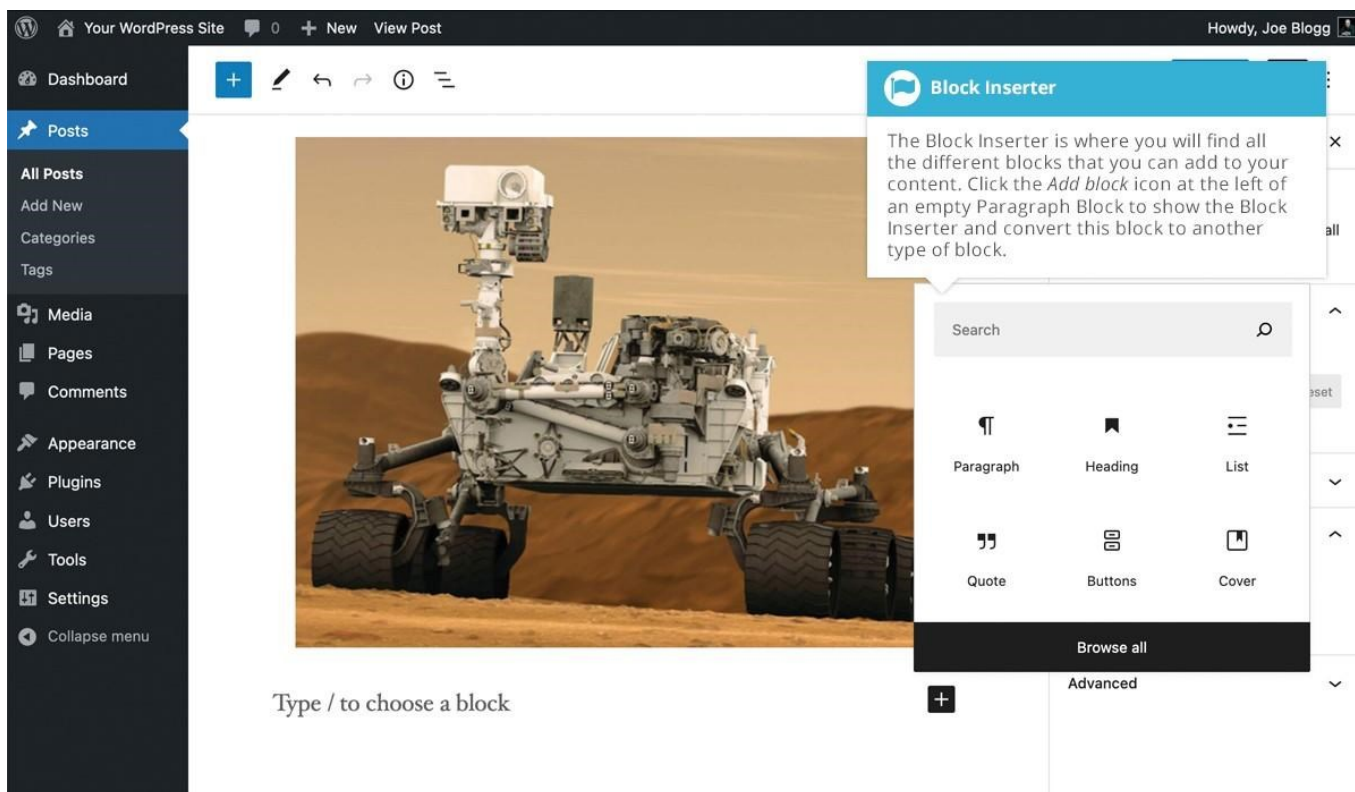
Your WordPress Site 0 + New View Post

Howdy, Joe Blogg

Dashboard

Posts

All Posts

Add New

Categories

Tags

Media

Pages

Comments

Appearance

Plugins

Users

Tools

Settings

Collapse menu

Block Inserter

The Block Inserter is where you will find all the different blocks that you can add to your content. Click the *Add block* icon at the left of an empty Paragraph Block to show the Block Inserter and convert this block to another type of block.

Search

Paragraph

Heading

List

Quote

Buttons

Cover

Browse all

Advanced

Type / to choose a block